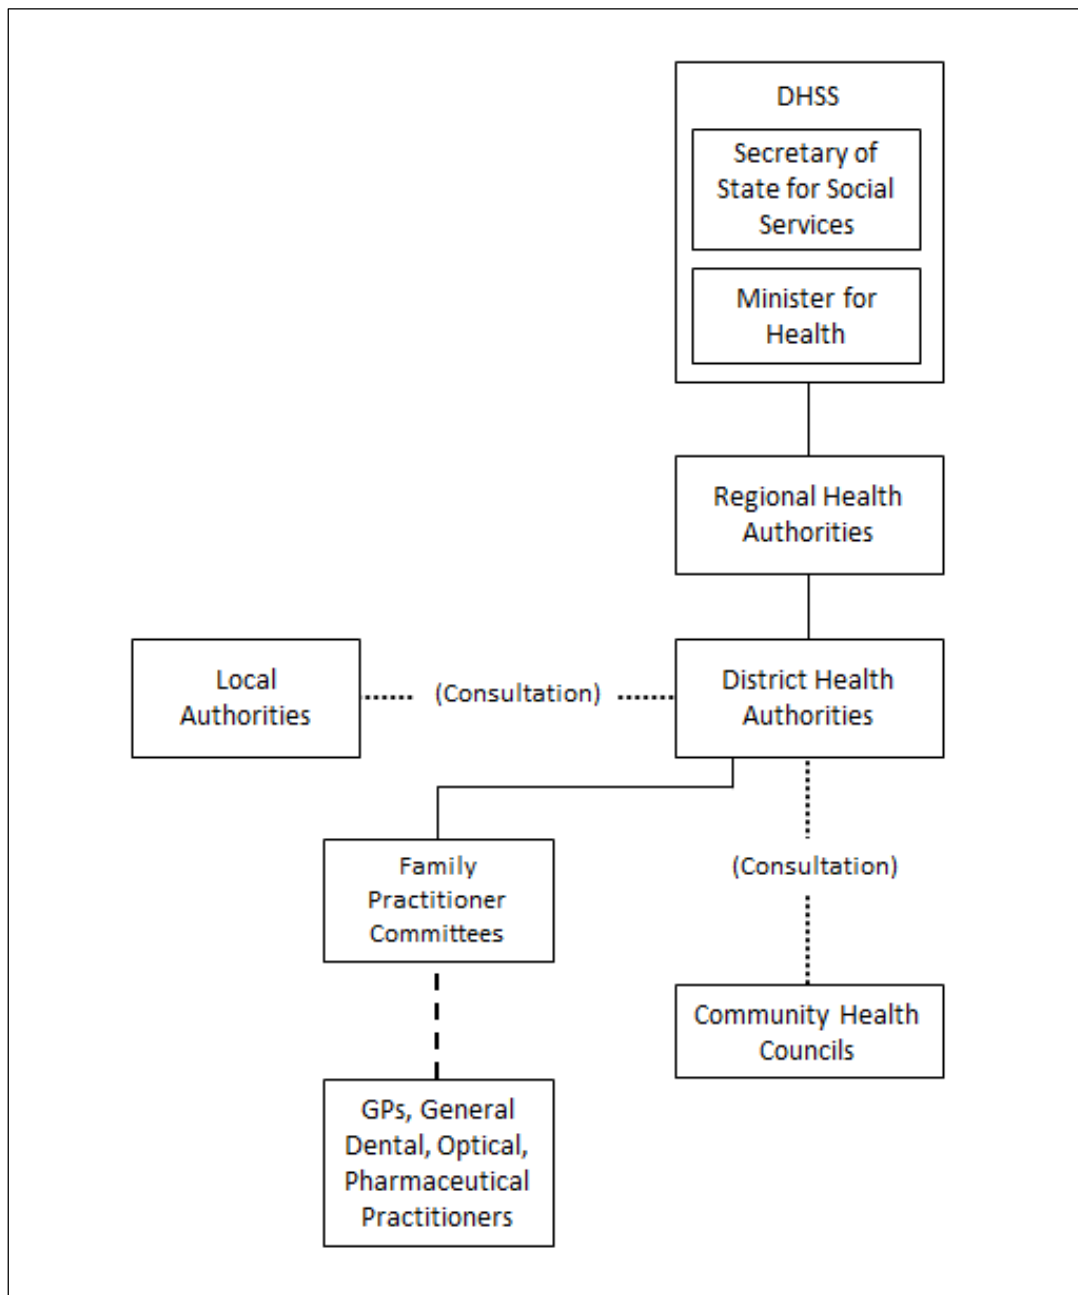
DHSS

Secretary of State for Social Services

Minister for Health

Regional Health Authorities

Local Authorities

(Consultation)

District Health Authorities

Family Practitioner Committees

(Consultation)

Community Health Councils

GPs, General Dental, Optical, Pharmaceutical Practitioners